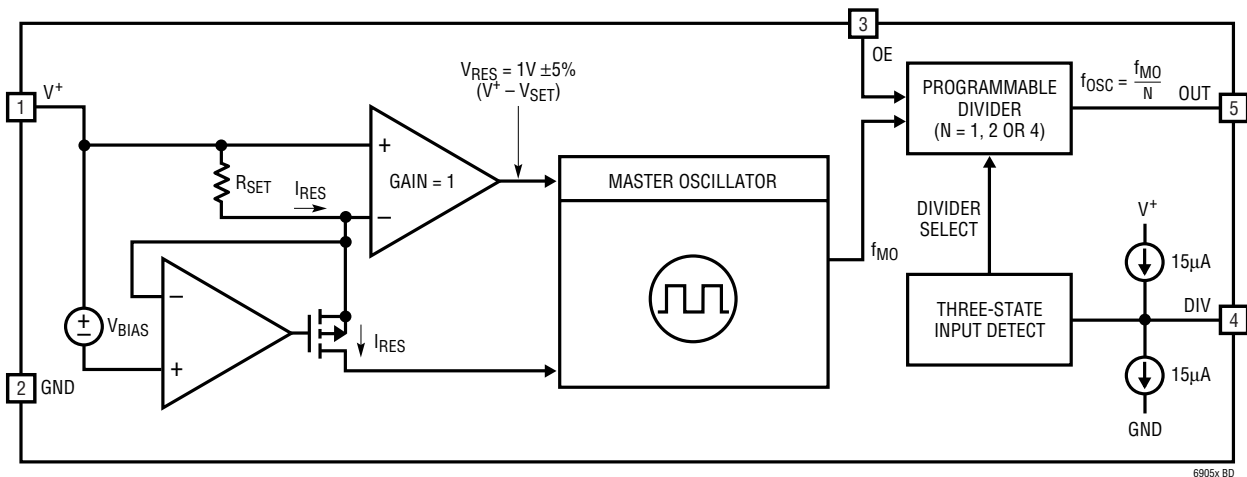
1 $V^+$

2 GND

$R_{SET}$

$I_{RES}$

$V_{BIAS}$

+

–

+

–

GAIN = 1

$V_{RES}$ = 1V ±5% ($V^+$ – $V_{SET}$)

$I_{RES}$

MASTER OSCILLATOR

$f_{MO}$

3 OE

PROGRAMMABLE DIVIDER (N = 1, 2 OR 4)

$f_{OSC} = \frac{f_{MO}}{N}$ OUT 5

DIVIDER SELECT

THREE-STATE INPUT DETECT

$V^+$

15µA

DIV 4

15µA

GND

6905x BD